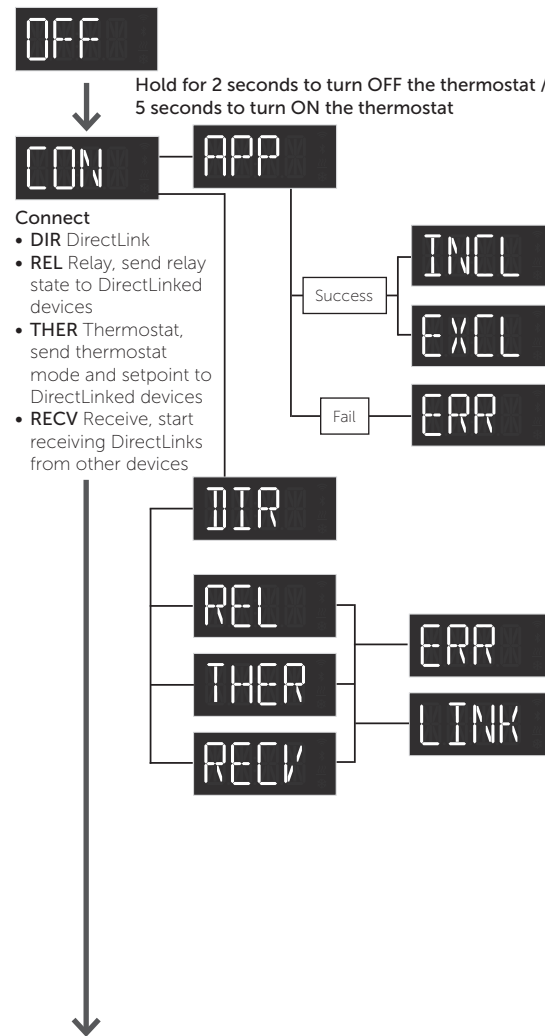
OFF

Hold for 2 seconds to turn OFF the thermostat / 5 seconds to turn ON the thermostat

CON

APP

Connect
• DIR DirectLink
• REL Relay, send relay state to DirectLinked devices
• THER Thermostat, send thermostat mode and setpoint to DirectLinked devices
• RECV Receive, start receiving DirectLinks from other devices

Success

INCL

EXCL

Fail

ERR

DIR

REL

THER

RECV

ERR

LINK